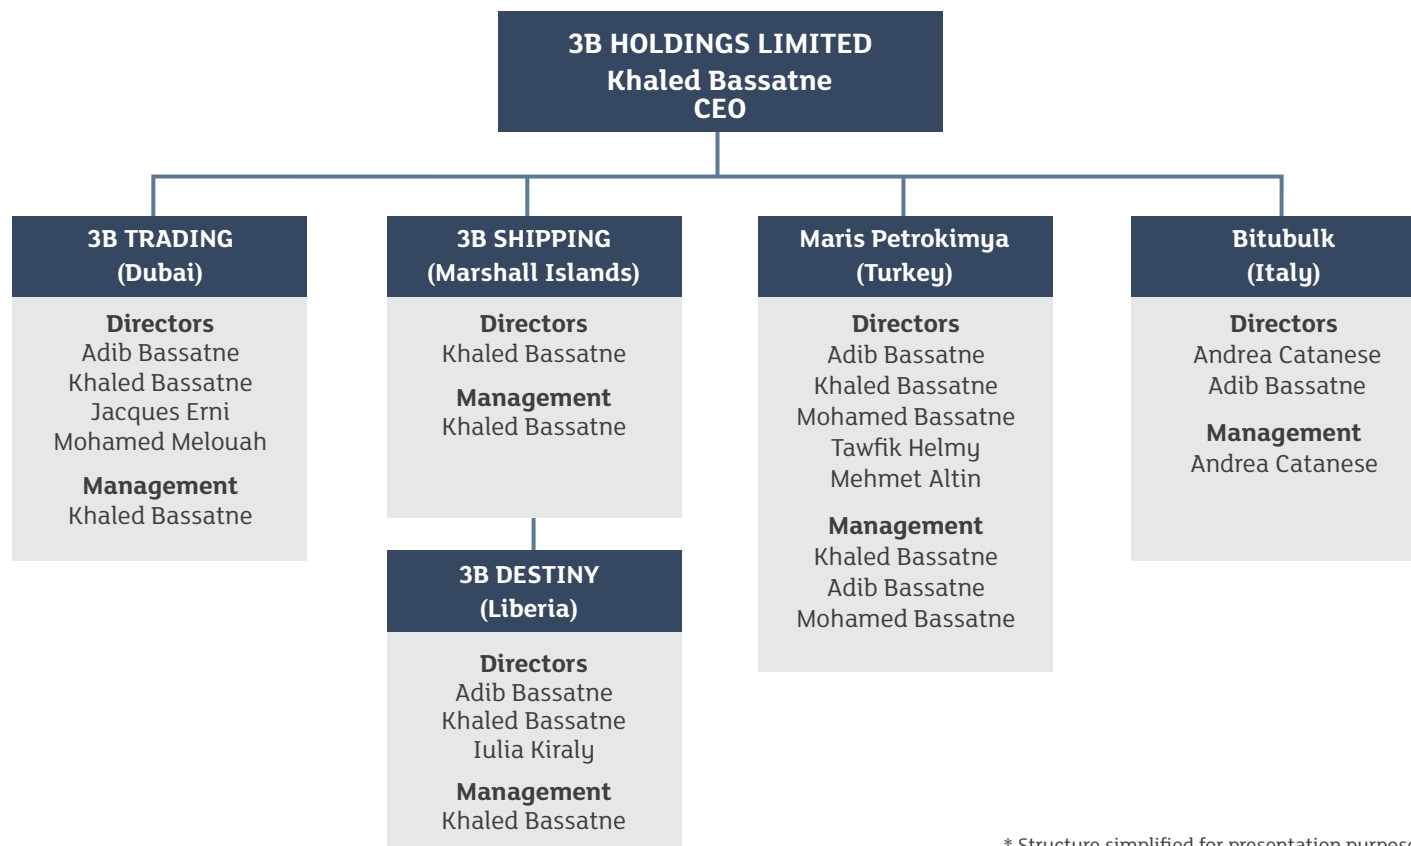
3B HOLDINGS LIMITED
Khaled Bassatne
CEO

3B TRADING
(Dubai)

Directors
Adib Bassatne
Khaled Bassatne
Jacques Erni
Mohamed Melouah

Management
Khaled Bassatne

3B SHIPPING
(Marshall Islands)

Directors
Khaled Bassatne

Management
Khaled Bassatne

3B DESTINY
(Liberia)

Directors
Adib Bassatne
Khaled Bassatne
Iulia Kiraly

Management
Khaled Bassatne

Maris Petrokimya
(Turkey)

Directors
Adib Bassatne
Khaled Bassatne
Mohamed Bassatne
Tawfik Helmy
Mehmet Altin

Management
Khaled Bassatne
Adib Bassatne
Mohamed Bassatne

Bitubulk
(Italy)

Directors
Andrea Catanese
Adib Bassatne

Management
Andrea Catanese

* Structure simplified for presentation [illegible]